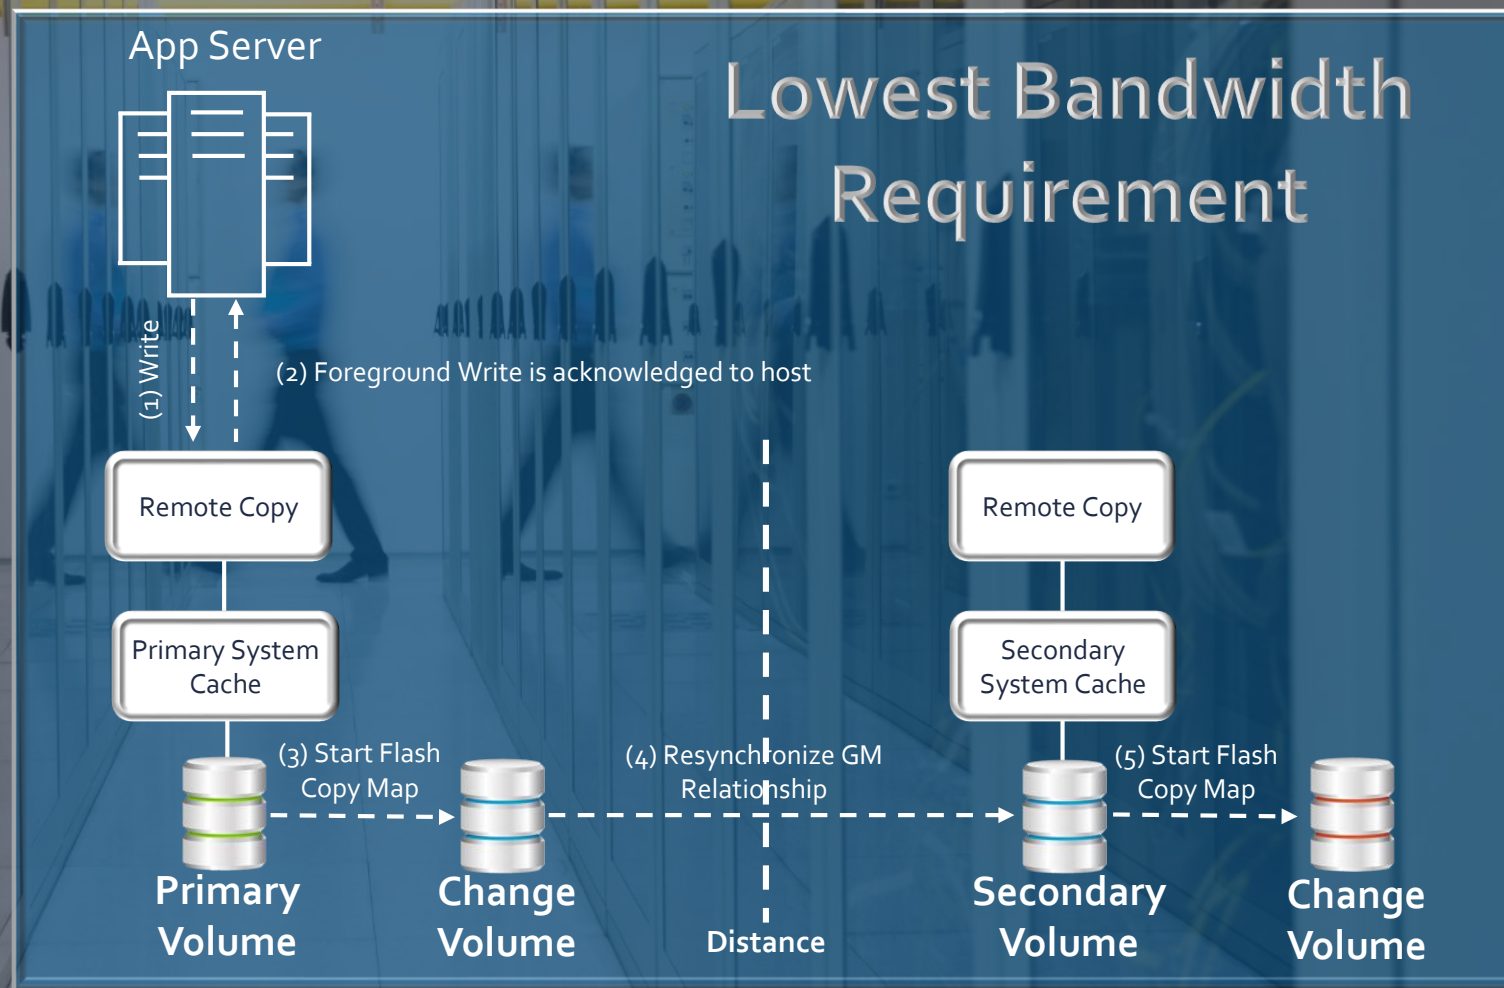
App Server

Lowest Bandwidth Requirement

(1) Write

(2) Foreground Write is acknowledged to host

Remote Copy

Primary System Cache

Remote Copy

Secondary System Cache

(3) Start Flash Copy Map

(4) Resynchronize GM Relationship

(5) Start Flash Copy Map

Primary Volume

Change Volume

Distance

Secondary Volume

Change Volume